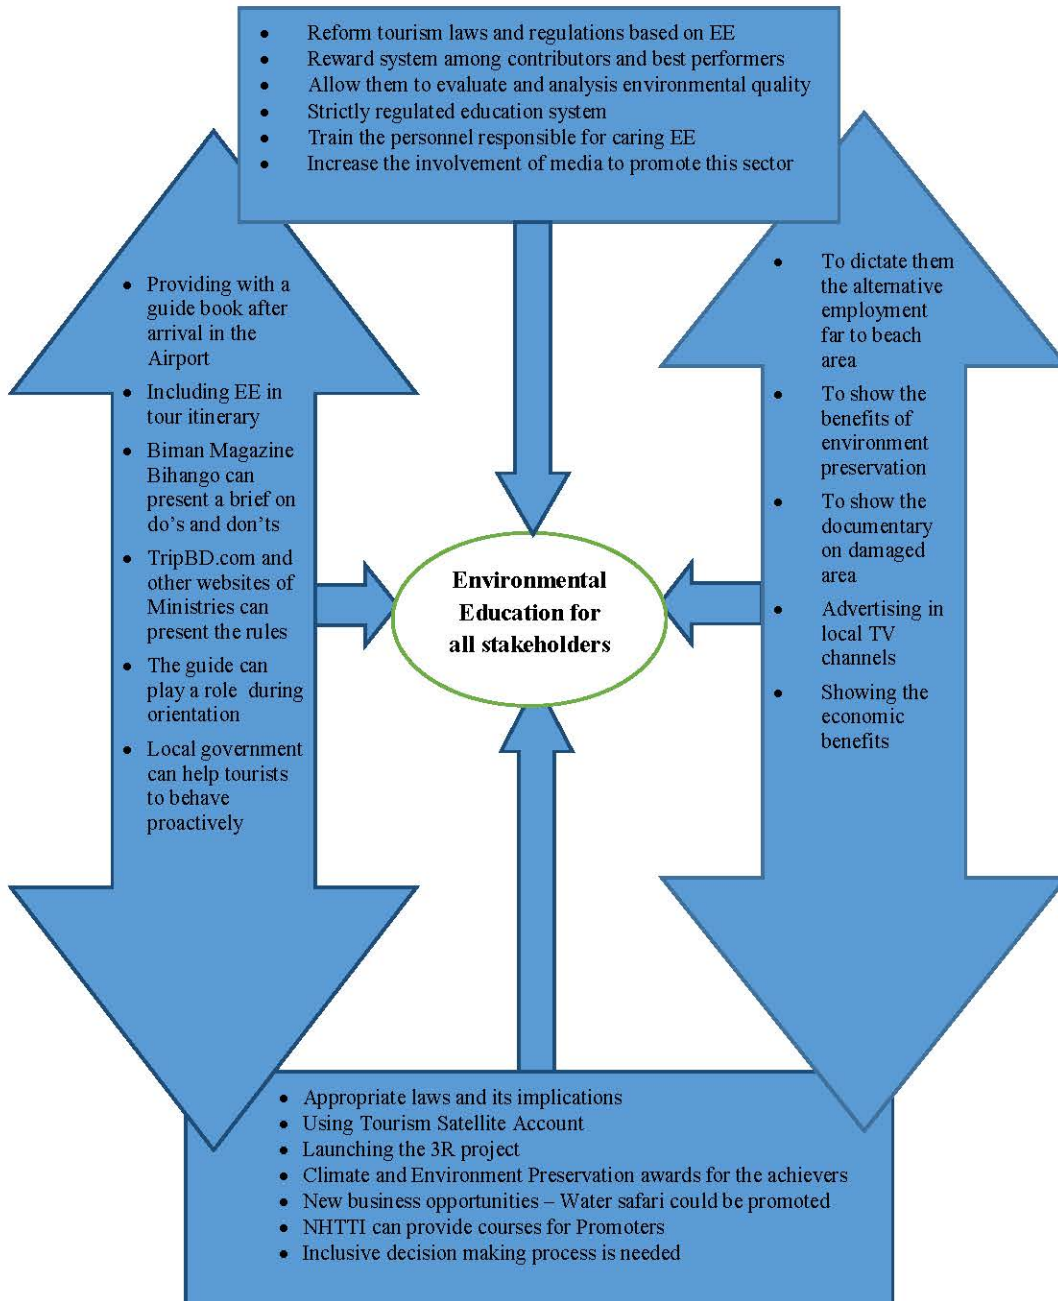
- Reform tourism laws and regulations based on EE
- Reward system among contributors and best performers
- Allow them to evaluate and analysis environmental quality
- Strictly regulated education system
- Train the personnel responsible for caring EE
- Increase the involvement of media to promote this sector

- Providing with a guide book after arrival in the Airport
- Including EE in tour itinerary
- Biman Magazine Bihango can present a brief on do's and don'ts
- TripBD.com and other websites of Ministries can present the rules
- The guide can play a role during orientation
- Local government can help tourists to behave proactively

Environmental Education for all stakeholders

- To dictate them the alternative employment far to beach area
- To show the benefits of environment preservation
- To show the documentary on damaged area
- Advertising in local TV channels
- Showing the economic benefits

- Appropriate laws and its implications
- Using Tourism Satellite Account
- Launching the 3R project
- Climate and Environment Preservation awards for the achievers
- New business opportunities – Water safari could be promoted
- NHTTI can provide courses for Promoters
- Inclusive decision making process is needed